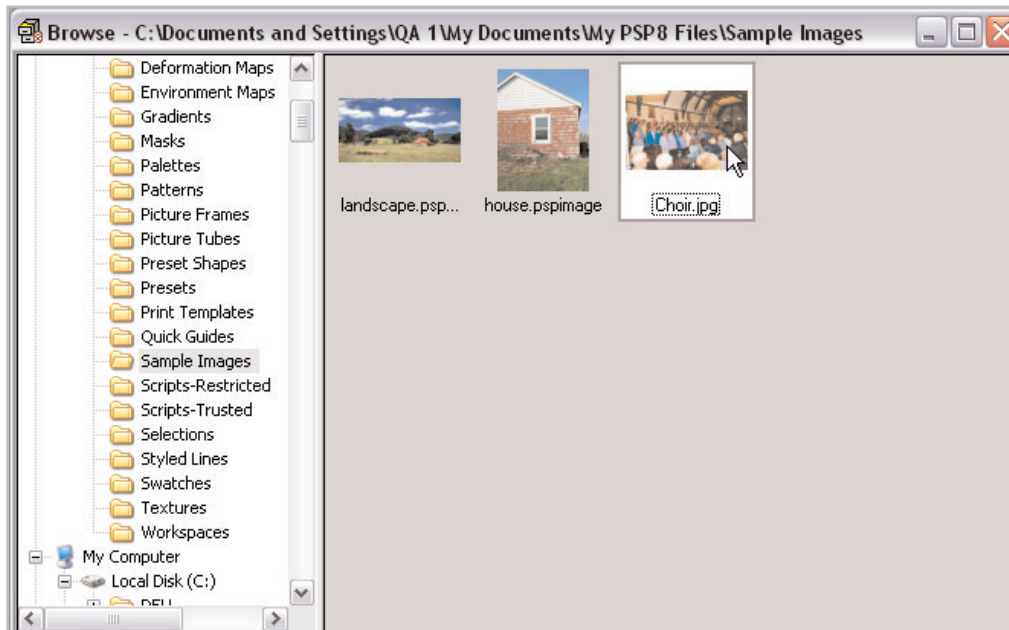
Browse - C:\Documents and Settings\QA 1\My Documents\My PSP8 Files\Sample Images

Deformation Maps
Environment Maps
Gradients
Masks
Palettes
Patterns
Picture Frames
Picture Tubes
Preset Shapes
Presets
Print Templates
Quick Guides
Sample Images
Scripts-Restricted
Scripts-Trusted
Selections
Styled Lines
Swatches
Textures
Workspaces
My Computer
Local Disk (C:)
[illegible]

landscape.psp...
house.pspimage
Choir.jpg